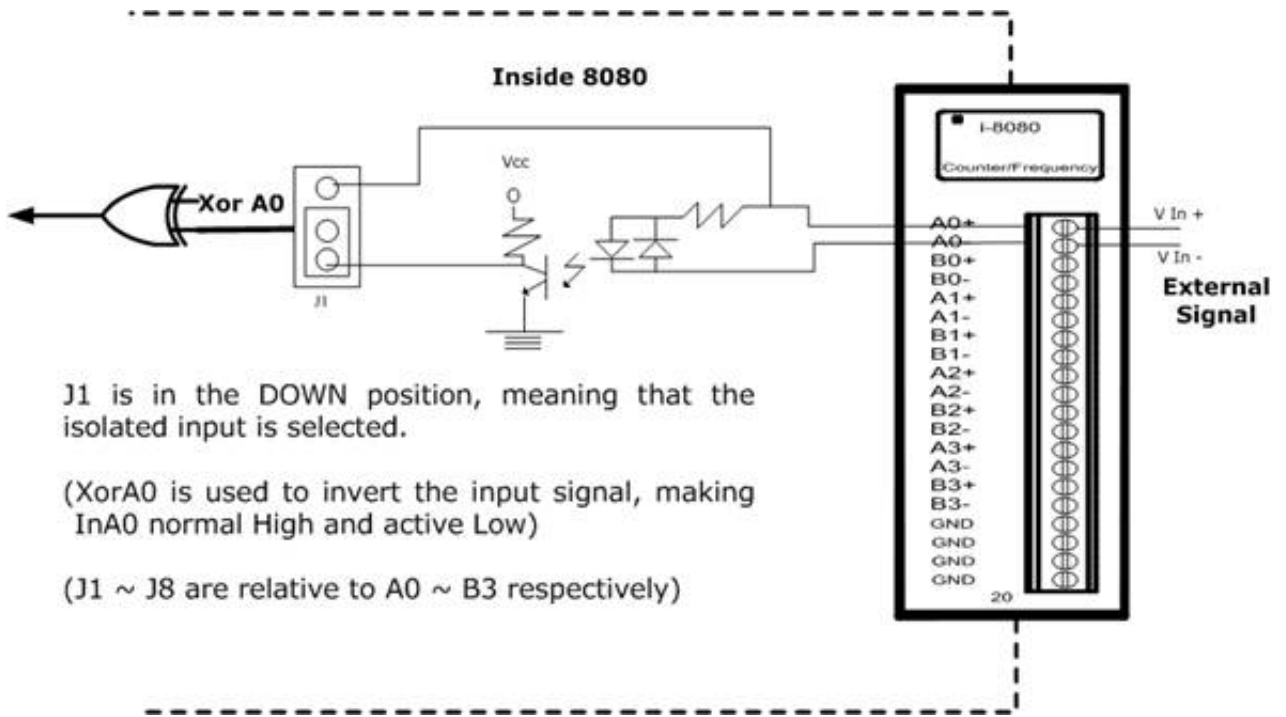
Inside 8080

Xor A0

J1

Vcc

I-8080

Counter/Frequency

A0+
A0-
B0+
B0-
A1+
A1-
B1+
B1-
A2+
A2-
B2+
B2-
A3+
A3-
B3+
B3-
GND
GND
GND
GND

20

V In +

V In -

External Signal

J1 is in the DOWN position, meaning that the isolated input is selected.

(XorA0 is used to invert the input signal, making InA0 normal High and active Low)

(J1 ~ J8 are relative to A0 ~ B3 respectively)